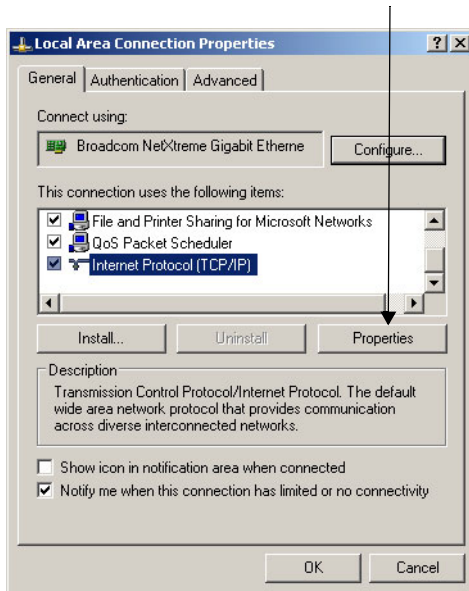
Local Area Connection Properties

? X

General | Authentication | Advanced

Connect using:

Broadcom NetXtreme Gigabit Etherne

Configure...

This connection uses the following items:

File and Printer Sharing for Microsoft Networks
QoS Packet Scheduler
Internet Protocol (TCP/IP)

Install...

Uninstall

Properties

Description

Transmission Control Protocol/Internet Protocol. The default wide area network protocol that provides communication across diverse interconnected networks.

Show icon in notification area when connected

Notify me when this connection has limited or no connectivity

OK

Cancel